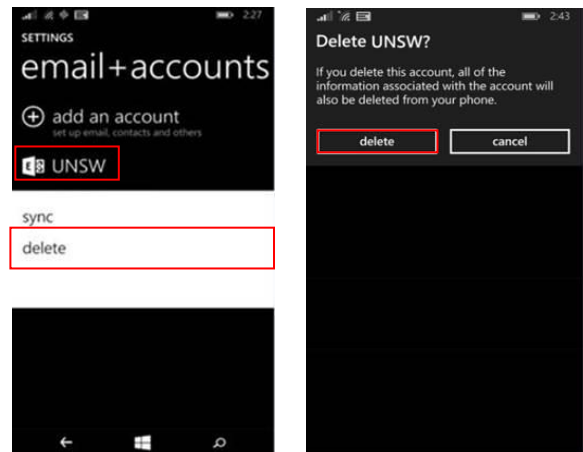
2:27

SETTINGS

email+accounts

add an account
set up email, contacts and others

UNSW

sync

delete

2:43

Delete UNSW?

If you delete this account, all of the information associated with the account will also be deleted from your phone.

delete

cancel